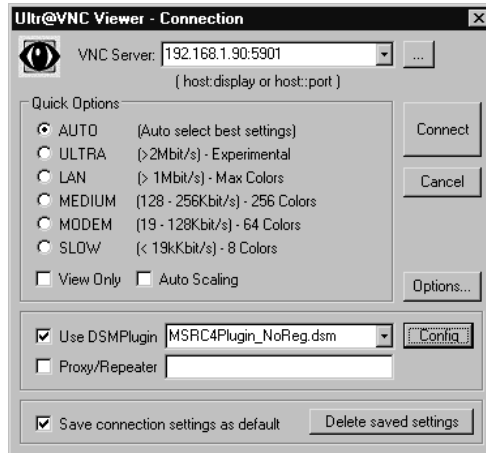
Ultr@VNC Viewer - Connection

VNC Server: 192.168.1.90:5901

...

( host:display or host::port )

Quick Options

AUTO (Auto select best settings)

ULTRA (>2Mbit/s) - Experimental

LAN (> 1Mbit/s) - Max Colors

MEDIUM (128 - 256Kbit/s) - 256 Colors

MODEM (19 - 128Kbit/s) - 64 Colors

SLOW (< 19kKbit/s) - 8 Colors

View Only Auto Scaling

Connect

Cancel

Options...

Use DSMPlugin MSRC4Plugin_NoReg.dsm

Config

Proxy/Repeater

Save connection settings as default

Delete saved settings